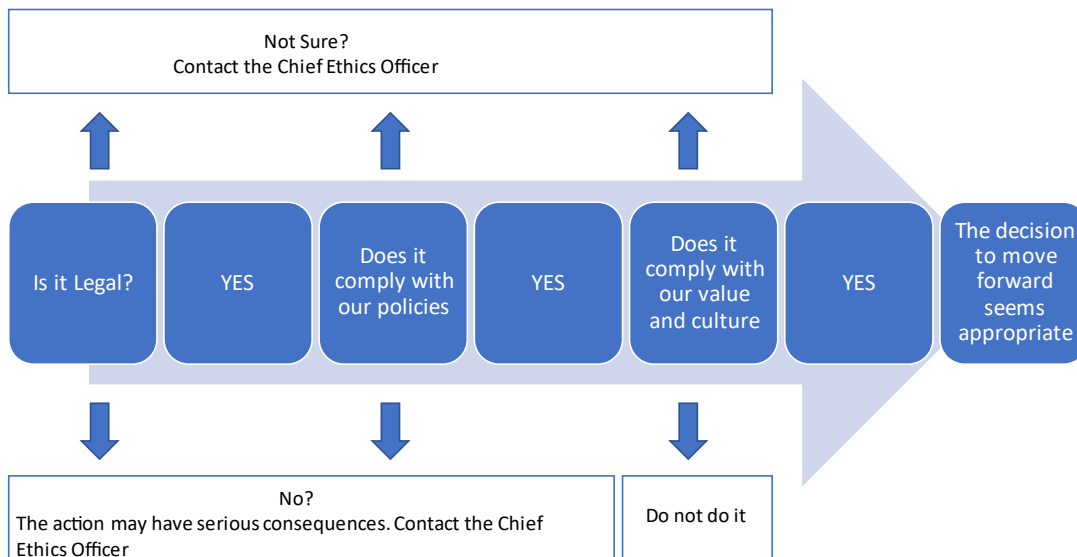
Not Sure?
Contact the Chief Ethics Officer

Is it Legal?

YES

Does it comply with our policies

YES

Does it comply with our value and culture

YES

The decision to move forward seems appropriate

No?
The action may have serious consequences. Contact the Chief Ethics Officer

Do not do it